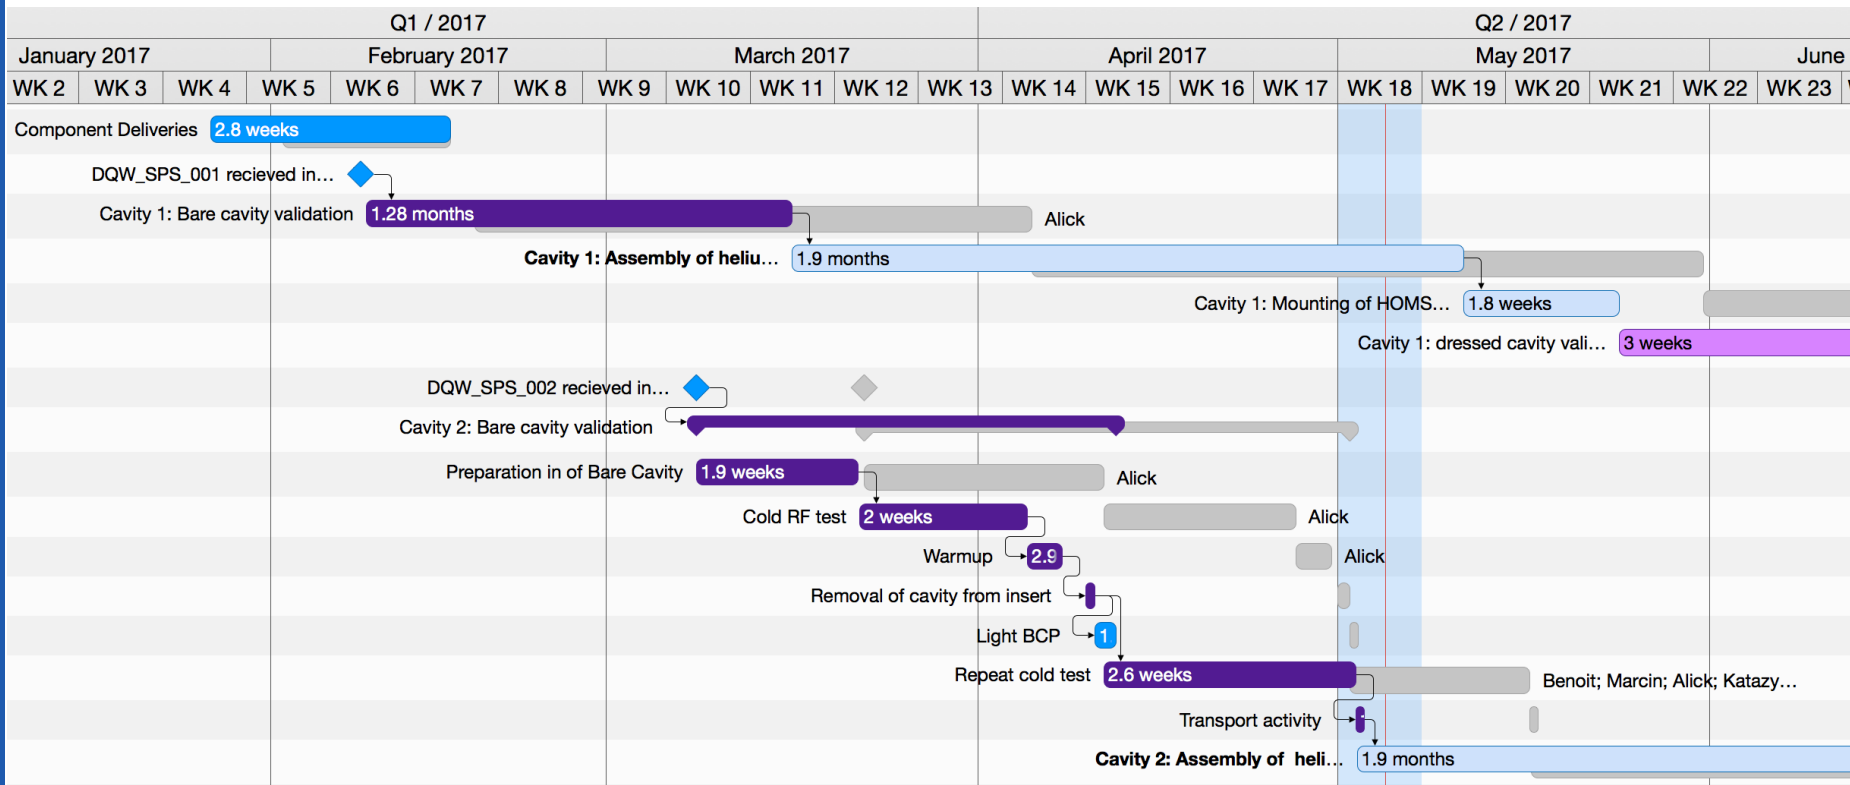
Q1 / 2017
Q2 / 2017

| January 2017 | February 2017 | March 2017 | April 2017 | May 2017 | June |
|---|---|---|---|---|---|

| WK 2 | WK 3 | WK 4 | WK 5 | WK 6 | WK 7 | WK 8 | WK 9 | WK 10 | WK 11 | WK 12 | WK 13 | WK 14 | WK 15 | WK 16 | WK 17 | WK 18 | WK 19 | WK 20 | WK 21 | WK 22 | WK 23 |
|---|---|---|---|---|---|---|---|---|---|---|---|---|---|---|---|---|---|---|---|---|---|

Component Deliveries 2.8 weeks
DQW_SPS_001 recieved in...
Cavity 1: Bare cavity validation 1.28 months Alick
Cavity 1: Assembly of heliu... 1.9 months
Cavity 1: Mounting of HOMS... 1.8 weeks
Cavity 1: dressed cavity vali... 3 weeks
DQW_SPS_002 recieved in...
Cavity 2: Bare cavity validation
Preparation in of Bare Cavity 1.9 weeks Alick
Cold RF test 2 weeks Alick
Warmup 2.9 Alick
Removal of cavity from insert
Light BCP 1
Repeat cold test 2.6 weeks Benoit; Marcin; Alick; Katazy...
Transport activity
Cavity 2: Assembly of heli... 1.9 months